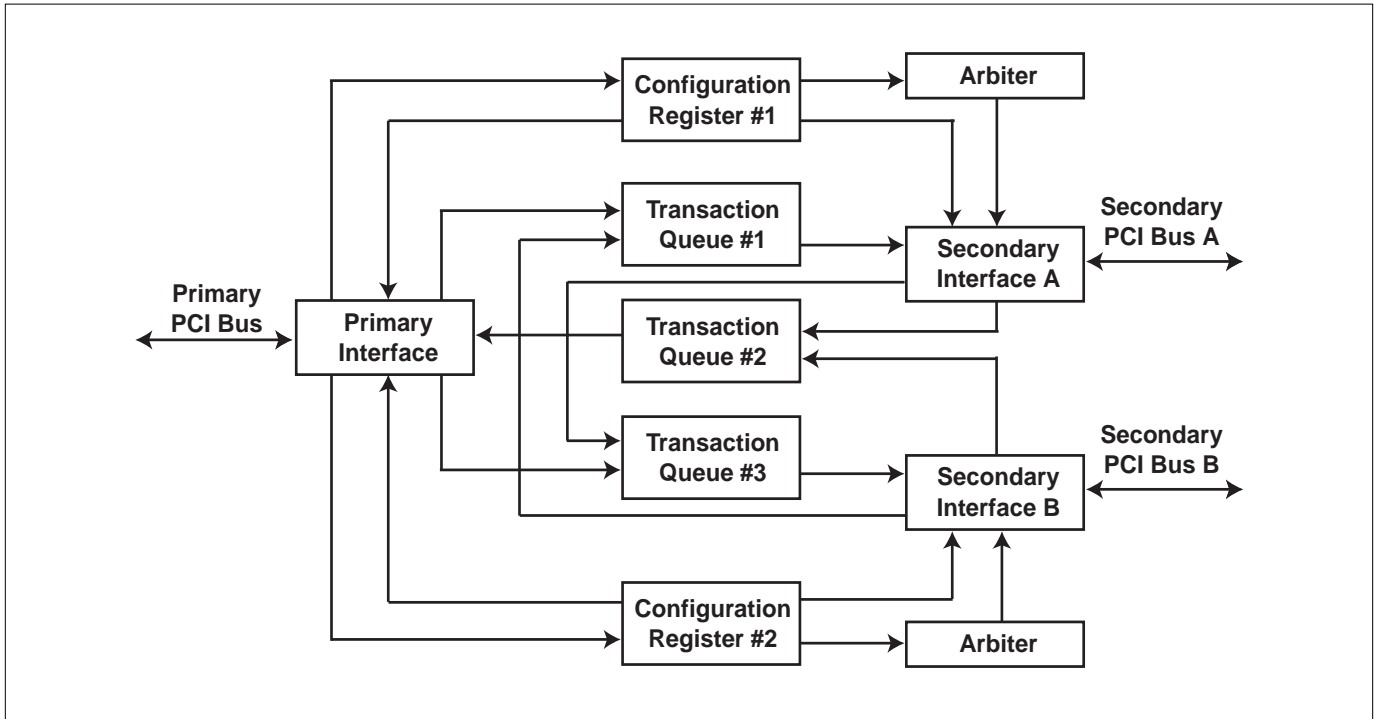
Configuration Register #1

Arbiter

Transaction Queue #1

Secondary PCI Bus A

Secondary Interface A

Primary PCI Bus

Primary Interface

Transaction Queue #2

Transaction Queue #3

Secondary PCI Bus B

Secondary Interface B

Configuration Register #2

Arbiter